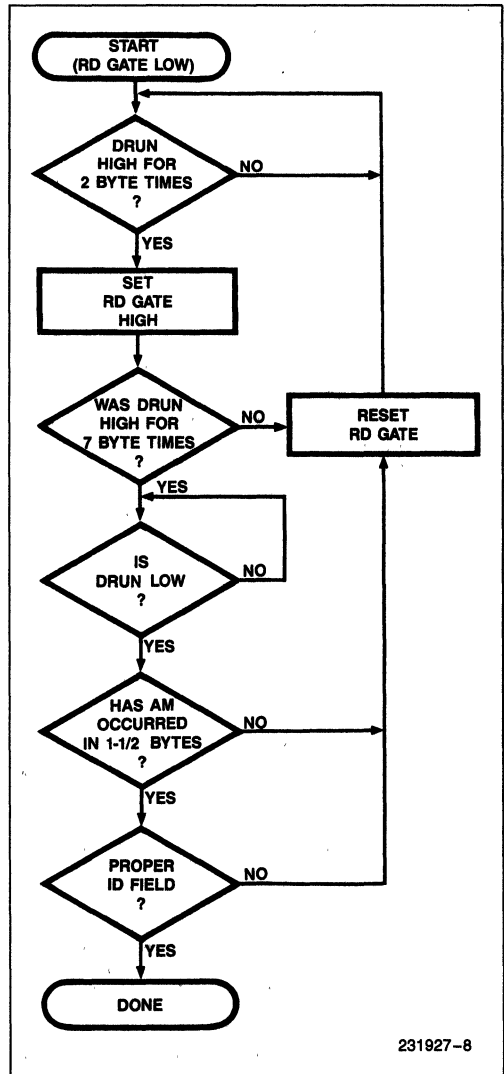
START
(RD GATE LOW)

DRUN
HIGH FOR
2 BYTE TIMES
?

NO

YES

SET
RD GATE
HIGH

WAS DRUN
HIGH FOR
7 BYTE TIMES
?

NO

RESET
RD GATE

YES

IS
DRUN LOW
?

NO

YES

HAS AM
OCCURRED
IN 1-1/2 BYTES
?

NO

YES

PROPER
ID FIELD
?

NO

YES

DONE

231927-8